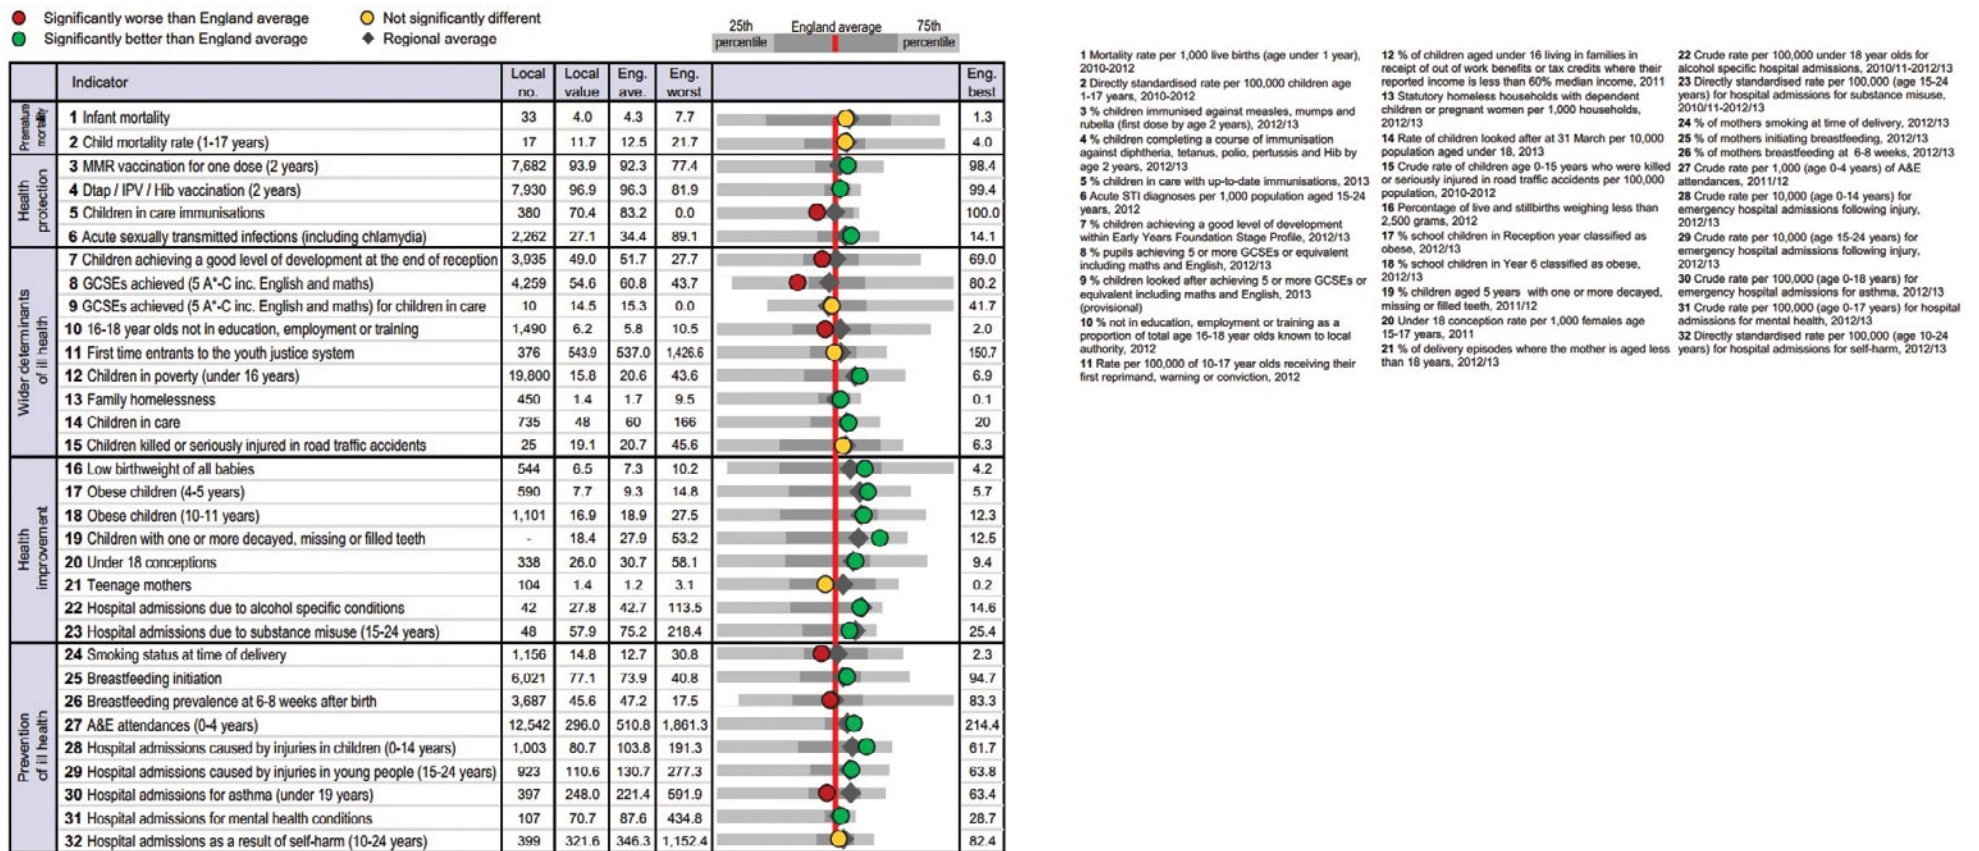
Significantly worse than England average
Significantly better than England average
Not significantly different
Regional average
25th percentile
England average
75th percentile

| | Indicator | Local no. | Local value | Eng. ave. | Eng. worst | | Eng. best |
|---|---|---|---|---|---|---|---|
| Premature mortality | 1 Infant mortality | 33 | 4.0 | 4.3 | 7.7 | | 1.3 |
| | 2 Child mortality rate (1-17 years) | 17 | 11.7 | 12.5 | 21.7 | | 4.0 |
| Health protection | 3 MMR vaccination for one dose (2 years) | 7,682 | 93.9 | 92.3 | 77.4 | | 98.4 |
| | 4 Dtap / IPV / Hib vaccination (2 years) | 7,930 | 96.9 | 96.3 | 81.9 | | 99.4 |
| | 5 Children in care immunisations | 380 | 70.4 | 83.2 | 0.0 | | 100.0 |
| | 6 Acute sexually transmitted infections (including chlamydia) | 2,262 | 27.1 | 34.4 | 89.1 | | 14.1 |
| Wider determinants of ill health | 7 Children achieving a good level of development at the end of reception | 3,935 | 49.0 | 51.7 | 27.7 | | 69.0 |
| | 8 GCSEs achieved (5 A*-C inc. English and maths) | 4,259 | 54.6 | 60.8 | 43.7 | | 80.2 |
| | 9 GCSEs achieved (5 A*-C inc. English and maths) for children in care | 10 | 14.5 | 15.3 | 0.0 | | 41.7 |
| | 10 16-18 year olds not in education, employment or training | 1,490 | 6.2 | 5.8 | 10.5 | | 2.0 |
| | 11 First time entrants to the youth justice system | 376 | 543.9 | 537.0 | 1,426.6 | | 150.7 |
| | 12 Children in poverty (under 16 years) | 19,800 | 15.8 | 20.6 | 43.6 | | 6.9 |
| | 13 Family homelessness | 450 | 1.4 | 1.7 | 9.5 | | 0.1 |
| | 14 Children in care | 735 | 48 | 60 | 166 | | 20 |
| | 15 Children killed or seriously injured in road traffic accidents | 25 | 19.1 | 20.7 | 45.6 | | 6.3 |
| Health improvement | 16 Low birthweight of all babies | 544 | 6.5 | 7.3 | 10.2 | | 4.2 |
| | 17 Obese children (4-5 years) | 590 | 7.7 | 9.3 | 14.8 | | 5.7 |
| | 18 Obese children (10-11 years) | 1,101 | 16.9 | 18.9 | 27.5 | | 12.3 |
| | 19 Children with one or more decayed, missing or filled teeth | - | 18.4 | 27.9 | 53.2 | | 12.5 |
| | 20 Under 18 conceptions | 338 | 26.0 | 30.7 | 58.1 | | 9.4 |
| | 21 Teenage mothers | 104 | 1.4 | 1.2 | 3.1 | | 0.2 |
| | 22 Hospital admissions due to alcohol specific conditions | 42 | 27.8 | 42.7 | 113.5 | | 14.6 |
| | 23 Hospital admissions due to substance misuse (15-24 years) | 48 | 57.9 | 75.2 | 218.4 | | 25.4 |
| Prevention of ill health | 24 Smoking status at time of delivery | 1,156 | 14.8 | 12.7 | 30.8 | | 2.3 |
| | 25 Breastfeeding initiation | 6,021 | 77.1 | 73.9 | 40.8 | | 94.7 |
| | 26 Breastfeeding prevalence at 6-8 weeks after birth | 3,687 | 45.6 | 47.2 | 17.5 | | 83.3 |
| | 27 A&E attendances (0-4 years) | 12,542 | 296.0 | 510.8 | 1,861.3 | | 214.4 |
| | 28 Hospital admissions caused by injuries in children (0-14 years) | 1,003 | 80.7 | 103.8 | 191.3 | | 61.7 |
| | 29 Hospital admissions caused by injuries in young people (15-24 years) | 923 | 110.6 | 130.7 | 277.3 | | 63.8 |
| | 30 Hospital admissions for asthma (under 19 years) | 397 | 248.0 | 221.4 | 591.9 | | 63.4 |
| | 31 Hospital admissions for mental health conditions | 107 | 70.7 | 87.6 | 434.8 | | 28.7 |
| | 32 Hospital admissions as a result of self-harm (10-24 years) | 399 | 321.6 | 346.3 | 1,152.4 | | 82.4 |

1 Mortality rate per 1,000 live births (age under 1 year), 2010-2012
2 Directly standardised rate per 100,000 children age 1-17 years, 2010-2012
3 % children immunised against measles, mumps and rubella (first dose by age 2 years), 2012/13
4 % children completing a course of immunisation against diphtheria, tetanus, polio, pertussis and Hib by age 2 years, 2012/13
5 % children in care with up-to-date immunisations, 2013
6 Acute STI diagnoses per 1,000 population aged 15-24 years, 2012
7 % children achieving a good level of development within Early Years Foundation Stage Profile, 2012/13
8 % pupils achieving 5 or more GCSEs or equivalent including maths and English, 2012/13
9 % children looked after achieving 5 or more GCSEs or equivalent including maths and English, 2013 (provisional)
10 % not in education, employment or training as a proportion of total age 16-18 year olds known to local authority, 2012
11 Rate per 100,000 of 10-17 year olds receiving their first reprimand, warning or conviction, 2012
12 % of children aged under 16 living in families in receipt of out of work benefits or tax credits where their reported income is less than 60% median income, 2011
13 Statutory homeless households with dependent children or pregnant women per 1,000 households, 2012/13
14 Rate of children looked after at 31 March per 10,000 population aged under 18, 2013
15 Crude rate of children age 0-15 years who were killed or seriously injured in road traffic accidents per 100,000 population, 2010-2012
16 Percentage of live and stillbirths weighing less than 2,500 grams, 2012
17 % school children in Reception year classified as obese, 2012/13
18 % school children in Year 6 classified as obese, 2012/13
19 % children aged 5 years with one or more decayed, missing or filled teeth, 2011/12
20 Under 18 conception rate per 1,000 females age 15-17 years, 2011
21 % of delivery episodes where the mother is aged less than 18 years, 2012/13
22 Crude rate per 100,000 under 18 year olds for alcohol specific hospital admissions, 2010/11-2012/13
23 Directly standardised rate per 100,000 (age 15-24 years) for hospital admissions for substance misuse, 2010/11-2012/13
24 % of mothers smoking at time of delivery, 2012/13
25 % of mothers initiating breastfeeding, 2012/13
26 % of mothers breastfeeding at 6-8 weeks, 2012/13
27 Crude rate per 1,000 (age 0-4 years) of A&E attendances, 2011/12
28 Crude rate per 10,000 (age 0-14 years) for emergency hospital admissions following injury, 2012/13
29 Crude rate per 10,000 (age 15-24 years) for emergency hospital admissions following injury, 2012/13
30 Crude rate per 100,000 (age 0-18 years) for emergency hospital admissions for asthma, 2012/13
31 Crude rate per 100,000 (age 0-17 years) for hospital admissions for mental health, 2012/13
32 Directly standardised rate per 100,000 (age 10-24 years) for hospital admissions for self-harm, 2012/13